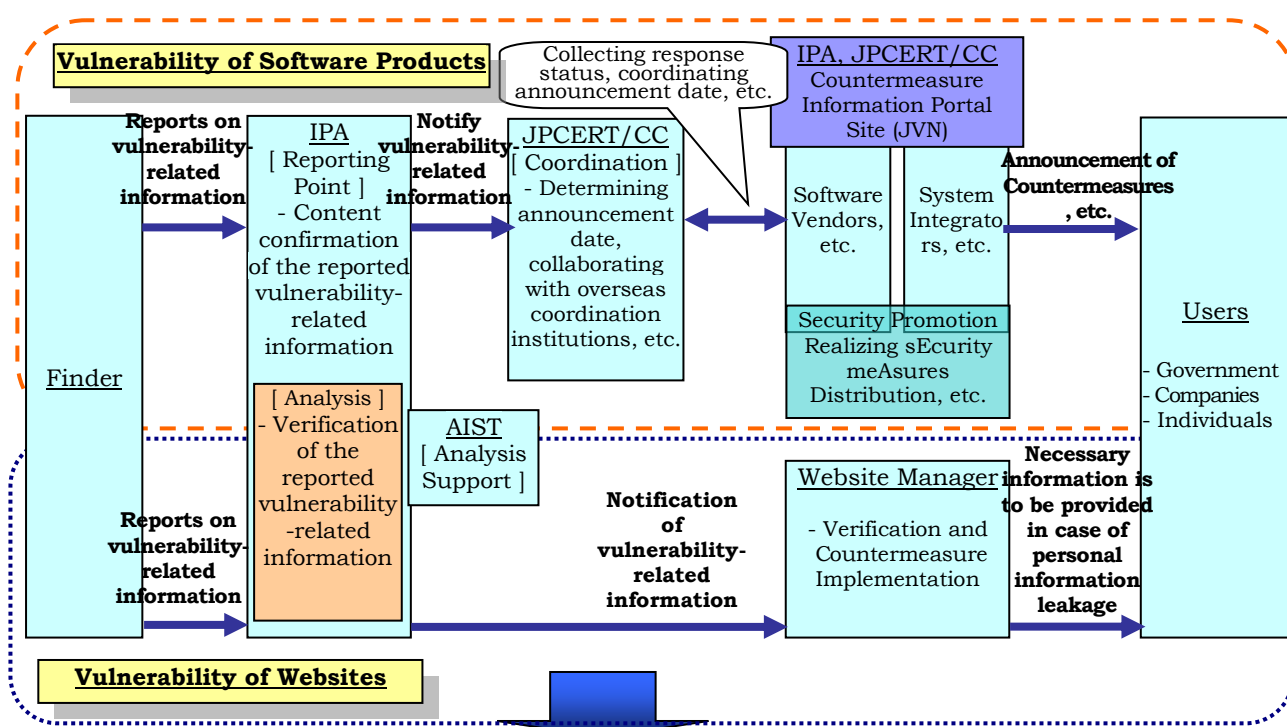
Vulnerability of Software Products

Collecting response status, coordinating announcement date, etc.

IPA, JPCERT/CC
Countermeasure Information Portal Site (JVN)

Finder

Reports on vulnerability-related information

IPA
[ Reporting Point ]
- Content confirmation of the reported vulnerability-related information

Notify vulnerability-related information

JPCERT/CC
[ Coordination ]
- Determining announcement date, collaborating with overseas coordination institutions, etc.

Software Vendors, etc.

System Integrators, etc.

Security Promotion
Realizing sEcurity meAsures Distribution, etc.

Announcement of Countermeasures, etc.

Users

- Government
- Companies
- Individuals

[ Analysis ]
- Verification of the reported vulnerability-related information

AIST
[ Analysis Support ]

Reports on vulnerability-related information

Notification of vulnerability-related information

Website Manager
- Verification and Countermeasure Implementation

Necessary information is to be provided in case of personal information leakage

Vulnerability of Websites